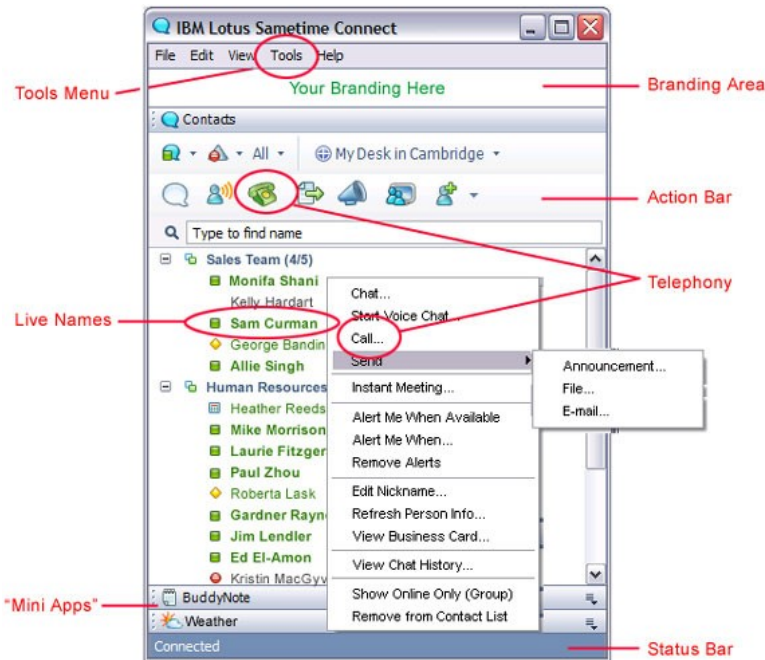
IBM Lotus Sametime Connect

File Edit View Tools Help

Tools Menu

Your Branding Here

Branding Area

Contacts

All

My Desk in Cambridge

Action Bar

Type to find name

Sales Team (4/5)

Monifa Shani

Kelly Hardart

Sam Curman

George Bandin

Allie Singh

Human Resources

Heather Reeds

Mike Morrison

Laurie Fitzger

Paul Zhou

Roberta Lask

Gardner Rayn

Jim Lendler

Ed El-Amon

Kristin MacGyv

Live Names

Telephony

Chat...

Start Voice Chat...

Call...

Send

Instant Meeting...

Alert Me When Available

Alert Me When...

Remove Alerts

Edit Nickname...

Refresh Person Info...

View Business Card...

View Chat History...

Show Online Only (Group)

Remove from Contact List

Announcement...

File...

E-mail...

"Mini Apps"

BuddyNote

Weather

Connected

Status Bar